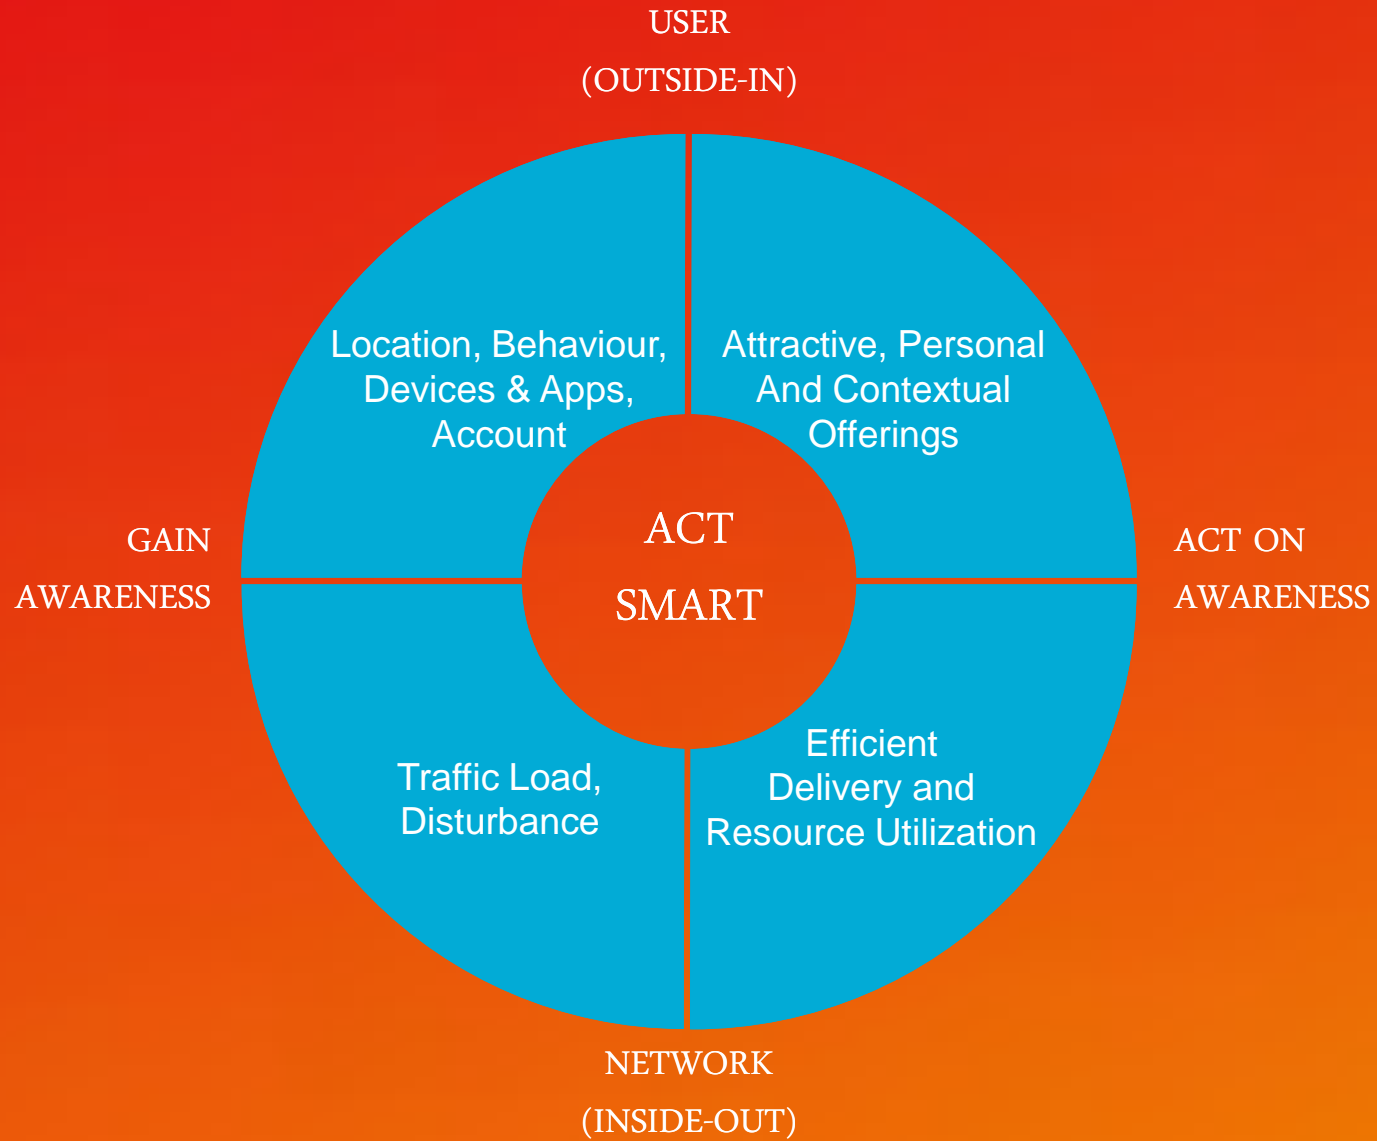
USER
(OUTSIDE-IN)

Location, Behaviour, Devices & Apps, Account

Attractive, Personal And Contextual Offerings

GAIN AWARENESS

ACT SMART

ACT ON AWARENESS

Traffic Load, Disturbance

Efficient Delivery and Resource Utilization

NETWORK
(INSIDE-OUT)